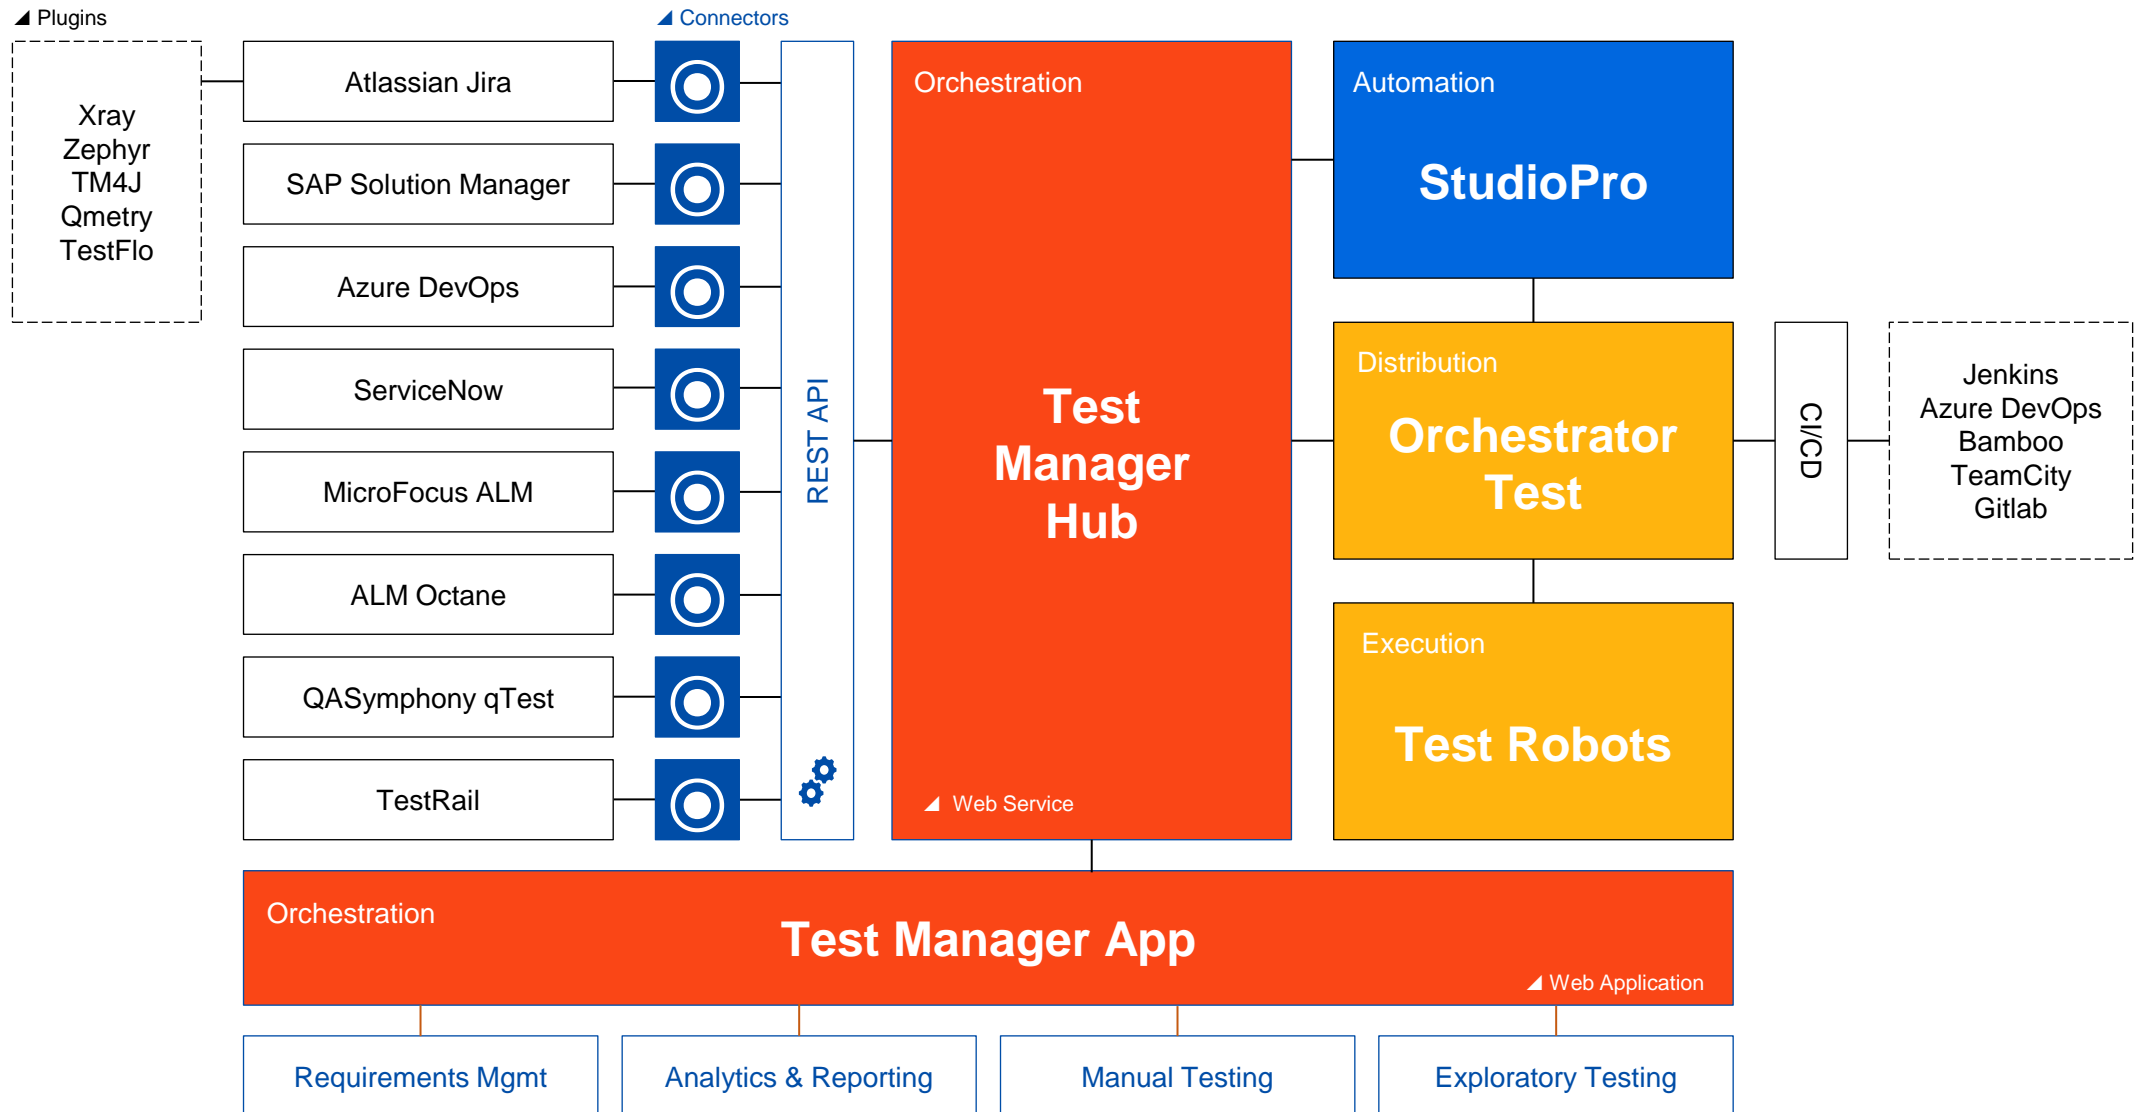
Plugins

Xray
Zephyr
TM4J
Qmetry
TestFlo

Atlassian Jira

SAP Solution Manager

Azure DevOps

ServiceNow

MicroFocus ALM

ALM Octane

QASymphony qTest

TestRail

Connectors

REST API

Orchestration

Test Manager Hub

Web Service

Automation

StudioPro

Distribution

Orchestrator Test

Execution

Test Robots

CI/CD

Jenkins
Azure DevOps
Bamboo
TeamCity
Gitlab

Orchestration

Test Manager App

Web Application

Requirements Mgmt

Analytics & Reporting

Manual Testing

Exploratory Testing